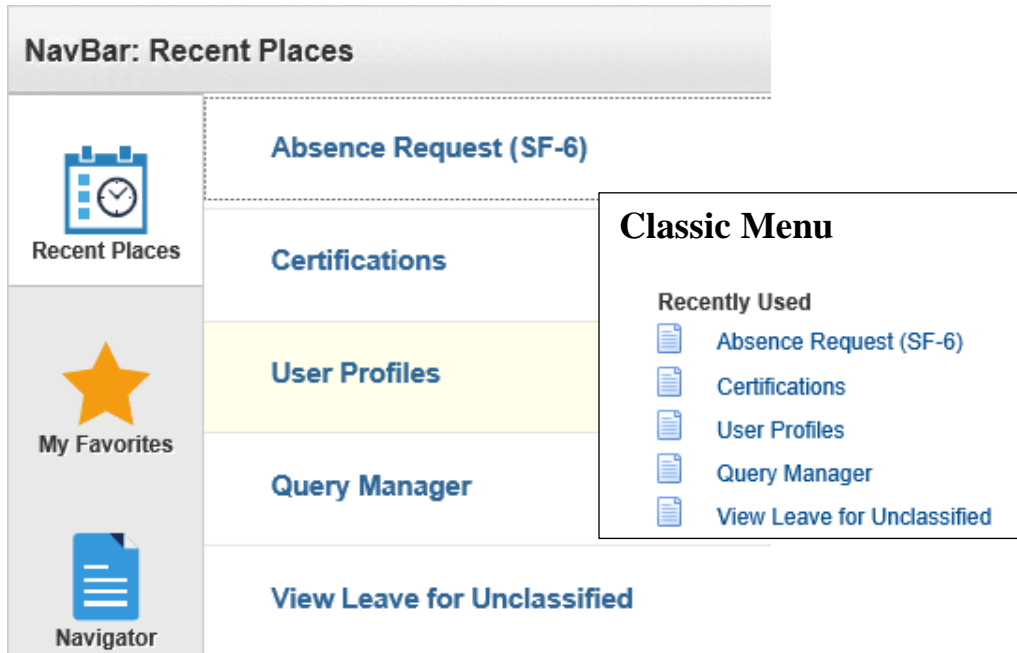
NavBar: Recent Places

Recent Places

My Favorites

Navigator

Absence Request (SF-6)

Certifications

User Profiles

Query Manager

View Leave for Unclassified

Classic Menu

Recently Used

Absence Request (SF-6)

Certifications

User Profiles

Query Manager

View Leave for Unclassified